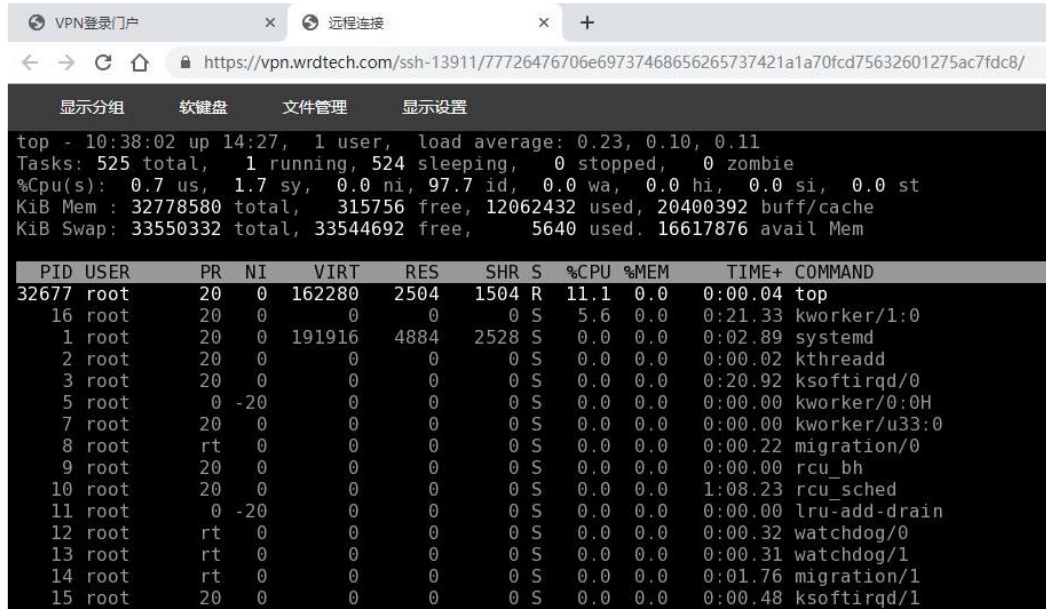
VPN登录门户 ×
远程连接 ×
+

https://vpn.wrdtech.com/ssh-13911/77726476706e69737468656265737421a1a70fcd75632601275ac7fdc8/

显示分组 软键盘 文件管理 显示设置

top - 10:38:02 up 14:27, 1 user, load average: 0.23, 0.10, 0.11
Tasks: 525 total, 1 running, 524 sleeping, 0 stopped, 0 zombie
%Cpu(s): 0.7 us, 1.7 sy, 0.0 ni, 97.7 id, 0.0 wa, 0.0 hi, 0.0 si, 0.0 st
KiB Mem : 32778580 total, 315756 free, 12062432 used, 20400392 buff/cache
KiB Swap: 33550332 total, 33544692 free, 5640 used. 16617876 avail Mem

| PID | USER | PR | NI | VIRT | RES | SHR | S | %CPU | %MEM | TIME+ | COMMAND |
|---|---|---|---|---|---|---|---|---|---|---|---|
| 32677 | root | 20 | 0 | 162280 | 2504 | 1504 | R | 11.1 | 0.0 | 0:00.04 | top |
| 16 | root | 20 | 0 | 0 | 0 | 0 | S | 5.6 | 0.0 | 0:21.33 | kworker/1:0 |
| 1 | root | 20 | 0 | 191916 | 4884 | 2528 | S | 0.0 | 0.0 | 0:02.89 | systemd |
| 2 | root | 20 | 0 | 0 | 0 | 0 | S | 0.0 | 0.0 | 0:00.02 | kthreadd |
| 3 | root | 20 | 0 | 0 | 0 | 0 | S | 0.0 | 0.0 | 0:20.92 | ksoftirqd/0 |
| 5 | root | 0 | -20 | 0 | 0 | 0 | S | 0.0 | 0.0 | 0:00.00 | kworker/0:0H |
| 7 | root | 20 | 0 | 0 | 0 | 0 | S | 0.0 | 0.0 | 0:00.00 | kworker/u33:0 |
| 8 | root | rt | 0 | 0 | 0 | 0 | S | 0.0 | 0.0 | 0:00.22 | migration/0 |
| 9 | root | 20 | 0 | 0 | 0 | 0 | S | 0.0 | 0.0 | 0:00.00 | rcu_bh |
| 10 | root | 20 | 0 | 0 | 0 | 0 | S | 0.0 | 0.0 | 1:08.23 | rcu_sched |
| 11 | root | 0 | -20 | 0 | 0 | 0 | S | 0.0 | 0.0 | 0:00.00 | lru-add-drain |
| 12 | root | rt | 0 | 0 | 0 | 0 | S | 0.0 | 0.0 | 0:00.32 | watchdog/0 |
| 13 | root | rt | 0 | 0 | 0 | 0 | S | 0.0 | 0.0 | 0:00.31 | watchdog/1 |
| 14 | root | rt | 0 | 0 | 0 | 0 | S | 0.0 | 0.0 | 0:01.76 | migration/1 |
| 15 | root | 20 | 0 | 0 | 0 | 0 | S | 0.0 | 0.0 | 0:00.48 | ksoftirqd/1 |